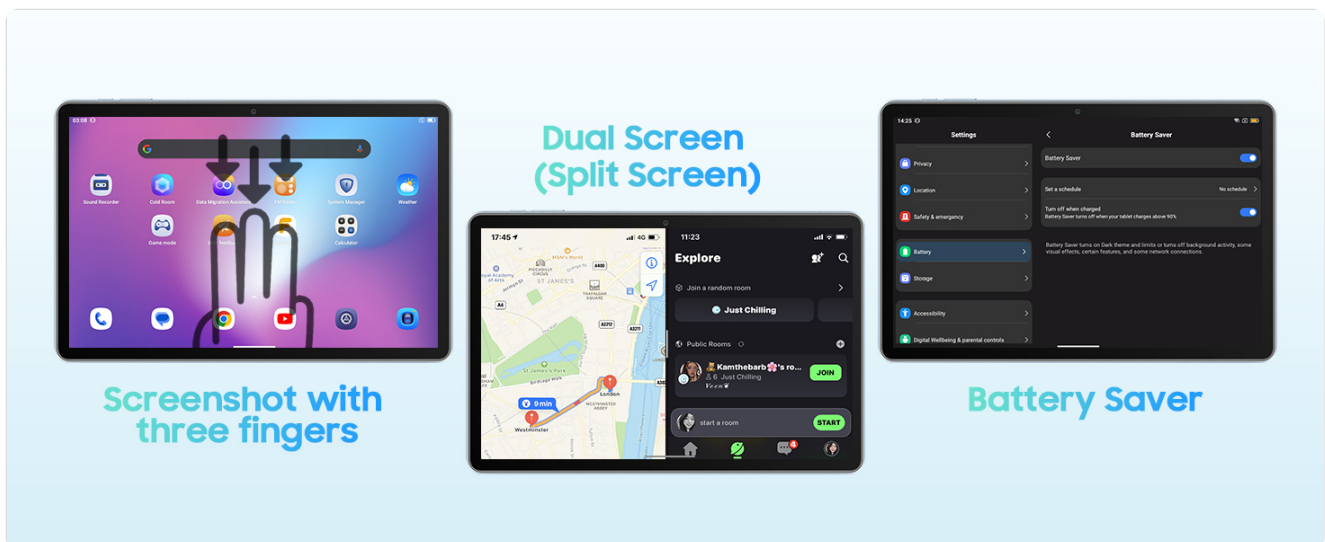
Dual Screen (Split Screen)

03:08

Sound Recorder
Cold Room
Data Migration Assistant
FM Radio
System Manager
Weather
Game mode
Calculator

Screenshot with three fingers

17:45
4G
M&M's World
PICCADILLY CIRCUS
Royal Academy of Arts
ST JAMES'S
TRAFALGAR SQUARE
A400
A4
A3212
A302
St James's Park
Birdcage Walk
9 min
London
Westminster
ABBEY

11:23
Explore
Join a random room
Just Chilling
Public Rooms
Kamthebarb's ro...
6 Just Chilling
JOIN
start a room
START
4

14:25
Settings
Privacy
Location
Safety & emergency
Battery
Storage
Accessibility
Digital Wellbeing & parental controls

Battery Saver
Battery Saver
Set a schedule
No schedule
Turn off when charged
Battery Saver turns off when your tablet charges above 90%
Battery Saver turns on Dark theme and limits or turns off background activity, some visual effects, certain features, and some network connections.

Battery Saver